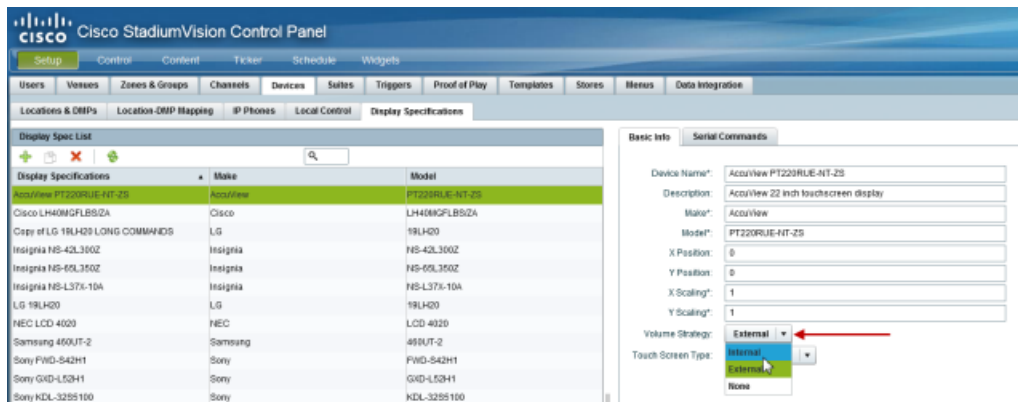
Cisco StadiumVision Control Panel

Setup | Control | Content | Ticker | Schedule | Widgets

Users | Venues | Zones & Groups | Channels | Devices | Suites | Triggers | Proof of Play | Templates | Stores | Menus | Data Integration

Locations & DMPs | Location-DMP Mapping | IP Phones | Local Control | Display Specifications

Display Spec List

| Display Specifications | Make | Model |
|---|---|---|
| AccuView PT220RUE-NT-ZS | AccuView | PT220RUE-NT-ZS |
| Cisco LH40MQFLBS/ZA | Cisco | LH40MQFLBS/ZA |
| Copy of LG 19LH20 LONG COMMANDS | LG | 19LH20 |
| Insignia NS-42L300Z | Insignia | NS-42L300Z |
| Insignia NS-65L350Z | Insignia | NS-65L350Z |
| Insignia NS-L37X-10A | Insignia | NS-L37X-10A |
| LG 19LH20 | LG | 19LH20 |
| NEC LCD 4020 | NEC | LCD 4020 |
| Samsung 460UT-2 | Samsung | 460UT-2 |
| Sony FWD-S42H1 | Sony | FWD-S42H1 |
| Sony GXD-L52H1 | Sony | GXD-L52H1 |
| Sony KDL-32S5100 | Sony | KDL-32S5100 |

Basic Info | Serial Commands

Device Name*: AccuView PT220RUE-NT-ZS
Description: AccuView 22 inch touchscreen display
Make*: AccuView
Model*: PT220RUE-NT-ZS
X Position: 0
Y Position: 0
X Scaling*: 1
Y Scaling*: 1
Volume Strategy: External
Touch Screen Type:
Internal
External
None